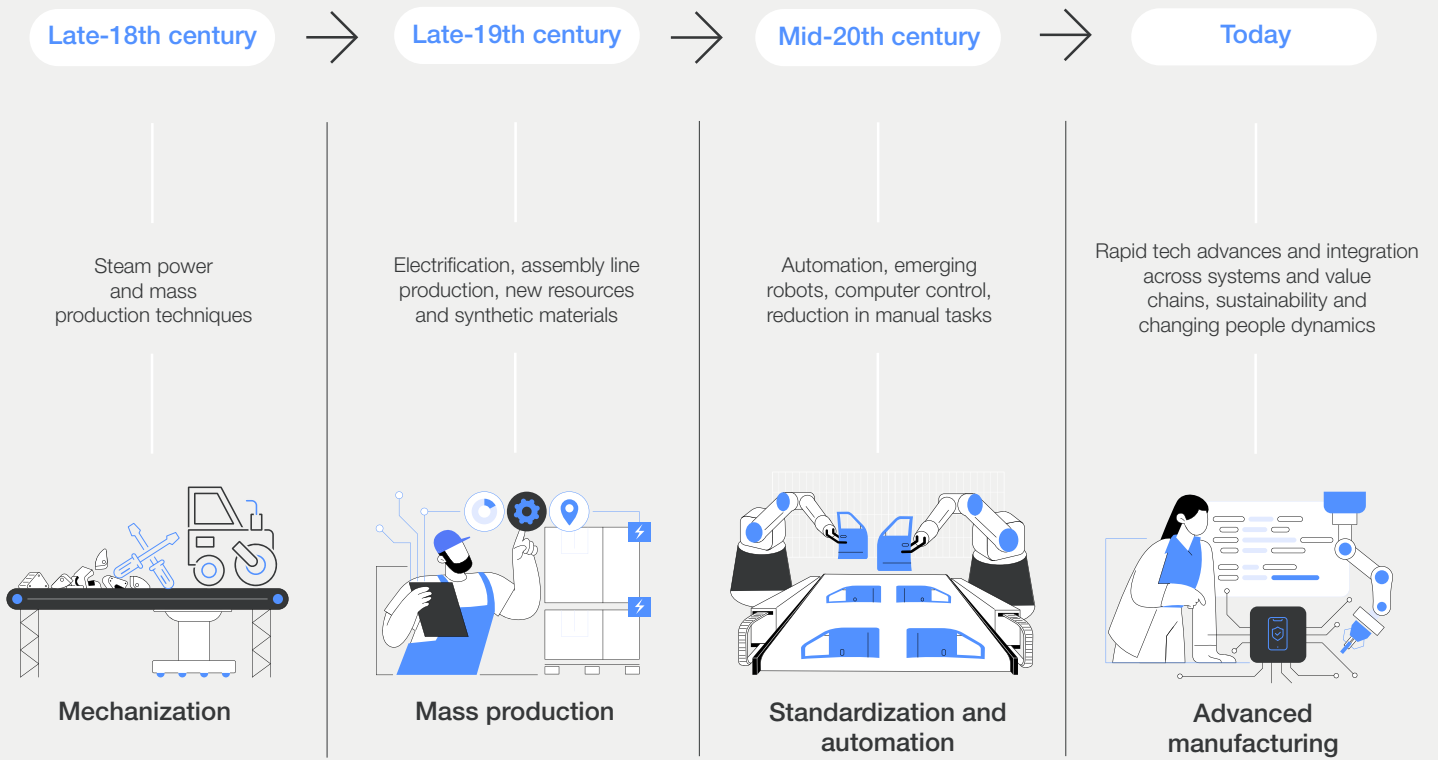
Late-18th century

Late-19th century

Mid-20th century

Today

Steam power and mass production techniques

Mechanization

Electrification, assembly line production, new resources and synthetic materials

Mass production

Automation, emerging robots, computer control, reduction in manual tasks

Standardization and automation

Rapid tech advances and integration across systems and value chains, sustainability and changing people dynamics

Advanced manufacturing